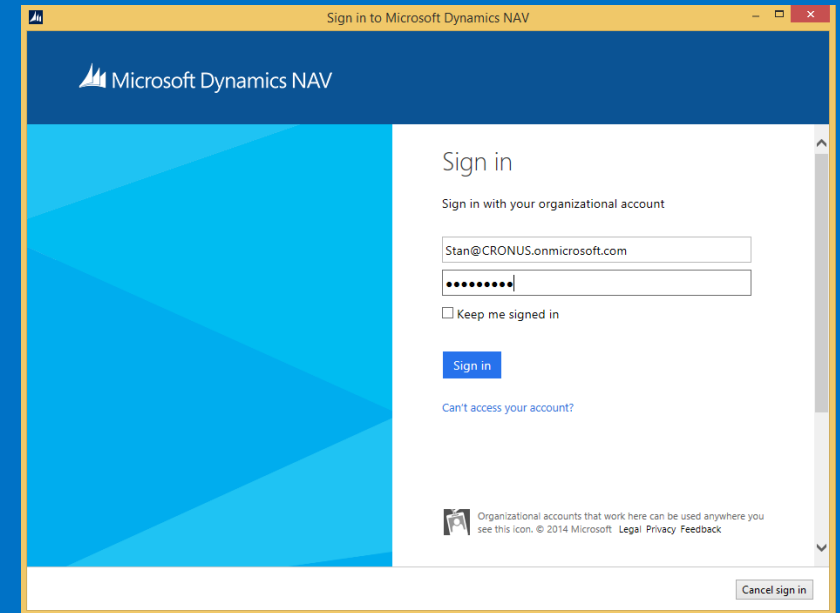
Sign in to Microsoft Dynamics NAV

Microsoft Dynamics NAV

Sign in

Sign in with your organizational account

Stan@CRONUS.onmicrosoft.com

•••••••••

Keep me signed in

Sign in

Can't access your account?

Organizational accounts that work here can be used anywhere you see this icon. © 2014 Microsoft Legal Privacy Feedback

Cancel sign in